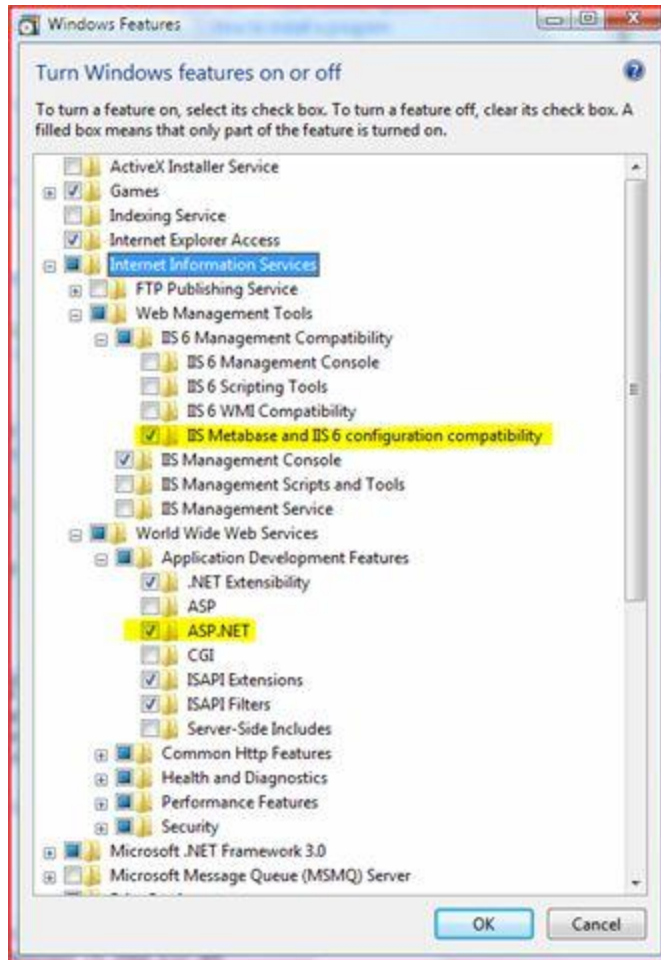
Windows Features

Turn Windows features on or off

To turn a feature on, select its check box. To turn a feature off, clear its check box. A filled box means that only part of the feature is turned on.

ActiveX Installer Service
Games
Indexing Service
Internet Explorer Access
Internet Information Services
FTP Publishing Service
Web Management Tools
IIS 6 Management Compatibility
IIS 6 Management Console
IIS 6 Scripting Tools
IIS 6 WMI Compatibility
IIS Metabase and IIS 6 configuration compatibility
IIS Management Console
IIS Management Scripts and Tools
IIS Management Service
World Wide Web Services
Application Development Features
.NET Extensibility
ASP
ASP.NET
CGI
ISAPI Extensions
ISAPI Filters
Server-Side Includes
Common Http Features
Health and Diagnostics
Performance Features
Security
Microsoft .NET Framework 3.0
Microsoft Message Queue (MSMQ) Server
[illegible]

OK
Cancel